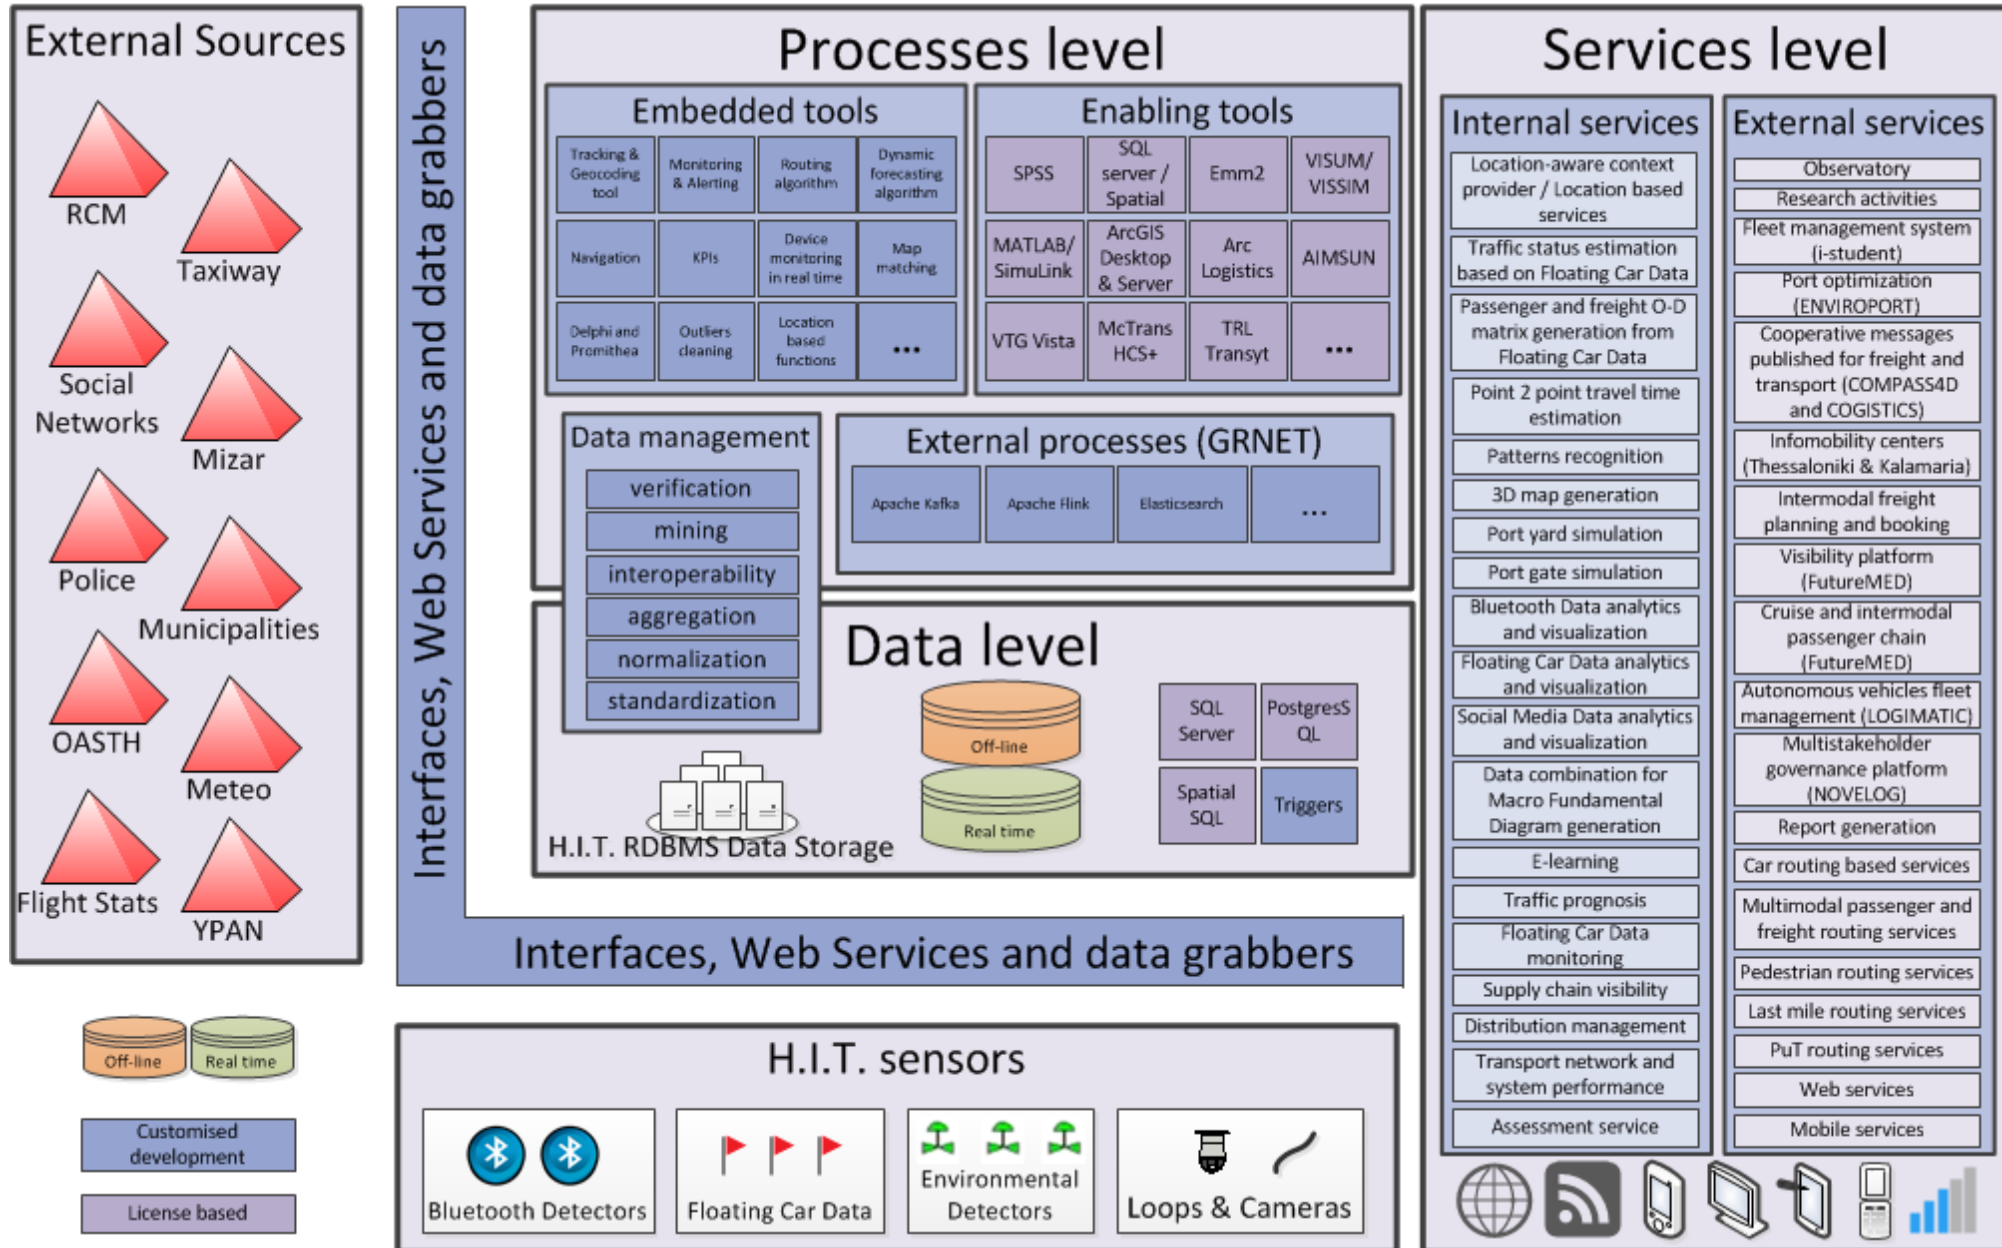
External Sources

RCM
Taxiway
Social Networks
Mizar
Police
Municipalities
OASTH
Meteo
Flight Stats
YPAN

Off-line
Real time
Customised development
License based

Interfaces, Web Services and data grabbers

Processes level

Embedded tools

Tracking & Geocoding tool
Monitoring & Alerting
Routing algorithm
Dynamic forecasting algorithm
Navigation
KPIs
Device monitoring in real time
Map matching
Delphi and Promithea
Outliers cleaning
Location based functions
...

Enabling tools

SPSS
SQL server / Spatial
Emm2
VISUM/ VISSIM
MATLAB/ SimuLink
ArcGIS Desktop & Server
Arc Logistics
AIMSUN
VTG Vista
McTrans HCS+
TRL Transyt
...

Data management
verification
mining
interoperability
aggregation
normalization
standardization

External processes (GRNET)
Apache Kafka
Apache Flink
Elasticsearch
...

Data level
Off-line
Real time
SQL Server
PostgresSQL
Spatial SQL
Triggers
H.I.T. RDBMS Data Storage

Interfaces, Web Services and data grabbers

H.I.T. sensors
Bluetooth Detectors
Floating Car Data
Environmental Detectors
Loops & Cameras

Services level

Internal services
Location-aware context provider / Location based services
Traffic status estimation based on Floating Car Data
Passenger and freight O-D matrix generation from Floating Car Data
Point 2 point travel time estimation
Patterns recognition
3D map generation
Port yard simulation
Port gate simulation
Bluetooth Data analytics and visualization
Floating Car Data analytics and visualization
Social Media Data analytics and visualization
Data combination for Macro Fundamental Diagram generation
E-learning
Traffic prognosis
Floating Car Data monitoring
Supply chain visibility
Distribution management
Transport network and system performance
Assessment service

External services
Observatory
Research activities
Fleet management system (i-student)
Port optimization (ENVIROPORT)
Cooperative messages published for freight and transport (COMPASS4D and COGISTICS)
Infomobility centers (Thessaloniki & Kalamaria)
Intermodal freight planning and booking
Visibility platform (FutureMED)
Cruise and intermodal passenger chain (FutureMED)
Autonomous vehicles fleet management (LOGIMATIC)
Multistakeholder governance platform (NOVELOG)
Report generation
Car routing based services
Multimodal passenger and freight routing services
Pedestrian routing services
Last mile routing services
PuT routing services
Web services
Mobile services